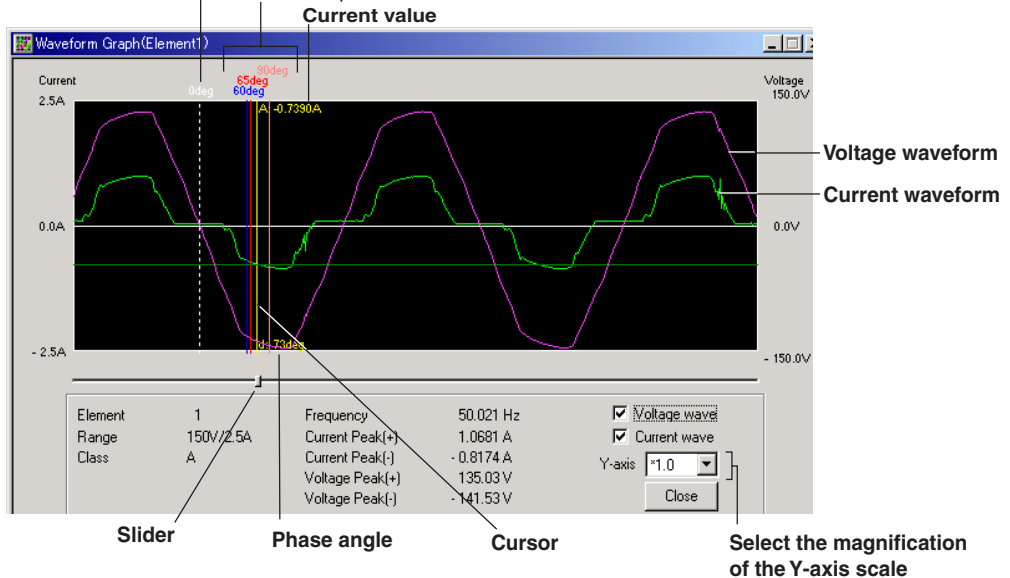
Current value

Waveform Graph(Element1)

Current
2.5A
0.0A
- 2.5A

Voltage
150.0V
0.0V
- 150.0V

90deg
65deg
60deg
0deg

A -0.7390A

d=73deg

Voltage waveform

Current waveform

| Element | 1 | Frequency | 50.021 Hz |
|---|---|---|---|
| Range | 150V/2.5A | Current Peak(+) | 1.0681 A |
| Class | A | Current Peak(-) | - 0.8174 A |
| | | Voltage Peak(+) | 135.03 V |
| | | Voltage Peak(-) | - 141.53 V |

Voltage wave
Current wave
Y-axis *1.0
Close

Slider

Phase angle

Cursor

Select the magnification of the Y-axis scale